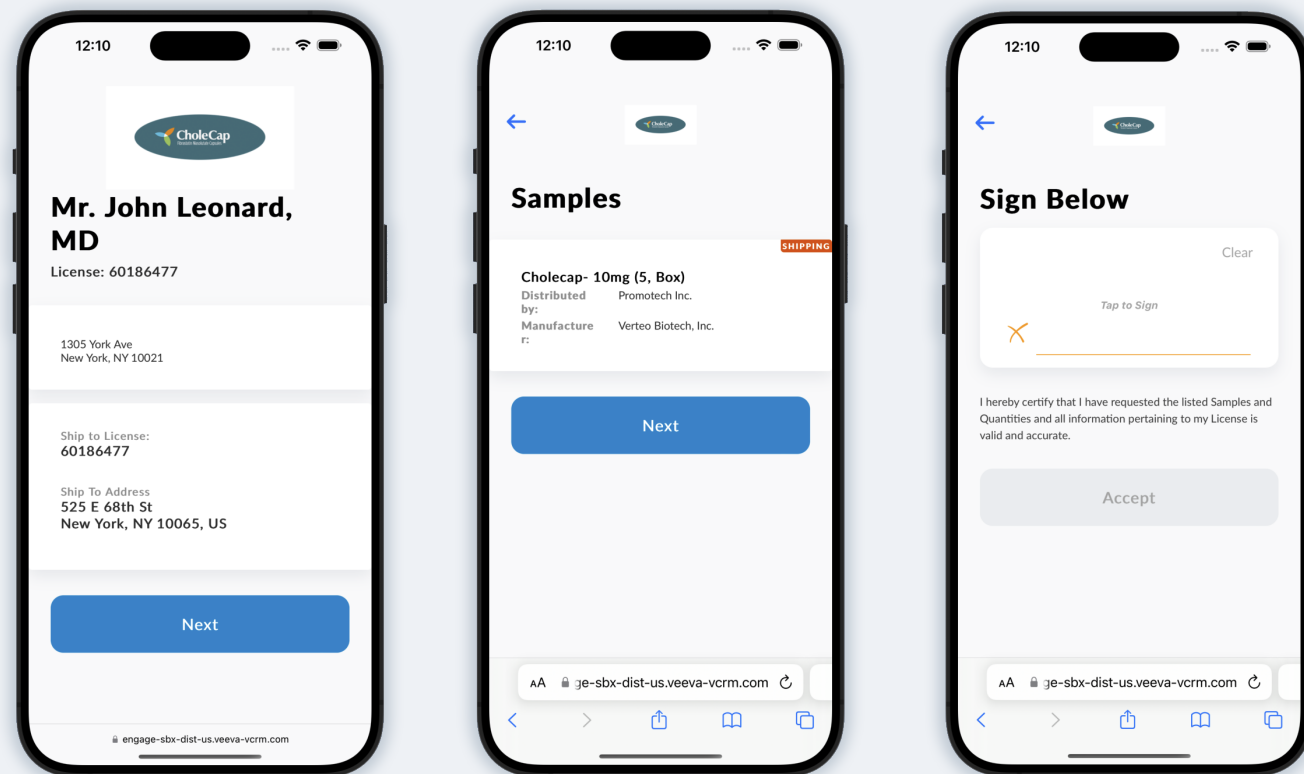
12:10

CholeCap

Mr. John Leonard, MD

License: 60186477

1305 York Ave
New York, NY 10021

Ship to License:
60186477

Ship To Address
525 E 68th St
New York, NY 10065, US

Next

engage-sbx-dist-us.veeva-vcrm.com

12:10

←

Samples

SHIPPING

Cholecap- 10mg (5, Box)

Distributed by: Promotech Inc.

Manufacturer: Verteo Biotech, Inc.

Next

AA ge-sbx-dist-us.veeva-vcrm.com

12:10

←

Sign Below

Clear

Tap to Sign

X

I hereby certify that I have requested the listed Samples and Quantities and all information pertaining to my License is valid and accurate.

Accept

AA ge-sbx-dist-us.veeva-vcrm.com